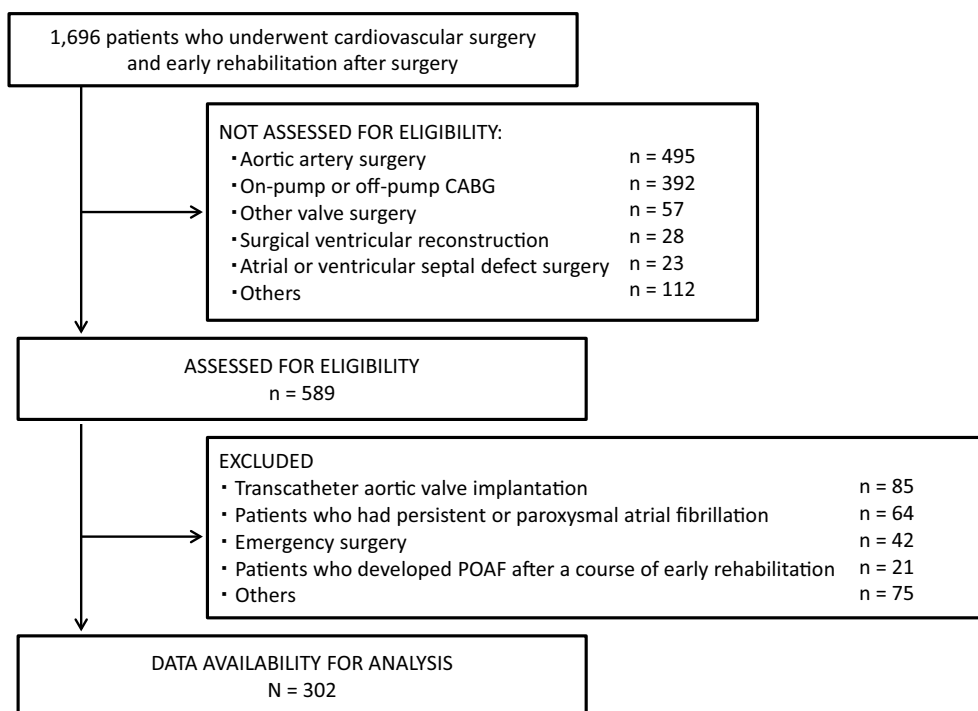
1,696 patients who underwent cardiovascular surgery and early rehabilitation after surgery

NOT ASSESSED FOR ELIGIBILITY:
・Aortic artery surgery n = 495
・On-pump or off-pump CABG n = 392
・Other valve surgery n = 57
・Surgical ventricular reconstruction n = 28
・Atrial or ventricular septal defect surgery n = 23
・Others n = 112

ASSESSED FOR ELIGIBILITY
n = 589

EXCLUDED
・Transcatheter aortic valve implantation n = 85
・Patients who had persistent or paroxysmal atrial fibrillation n = 64
・Emergency surgery n = 42
・Patients who developed POAF after a course of early rehabilitation n = 21
・Others n = 75

DATA AVAILABILITY FOR ANALYSIS
N = 302